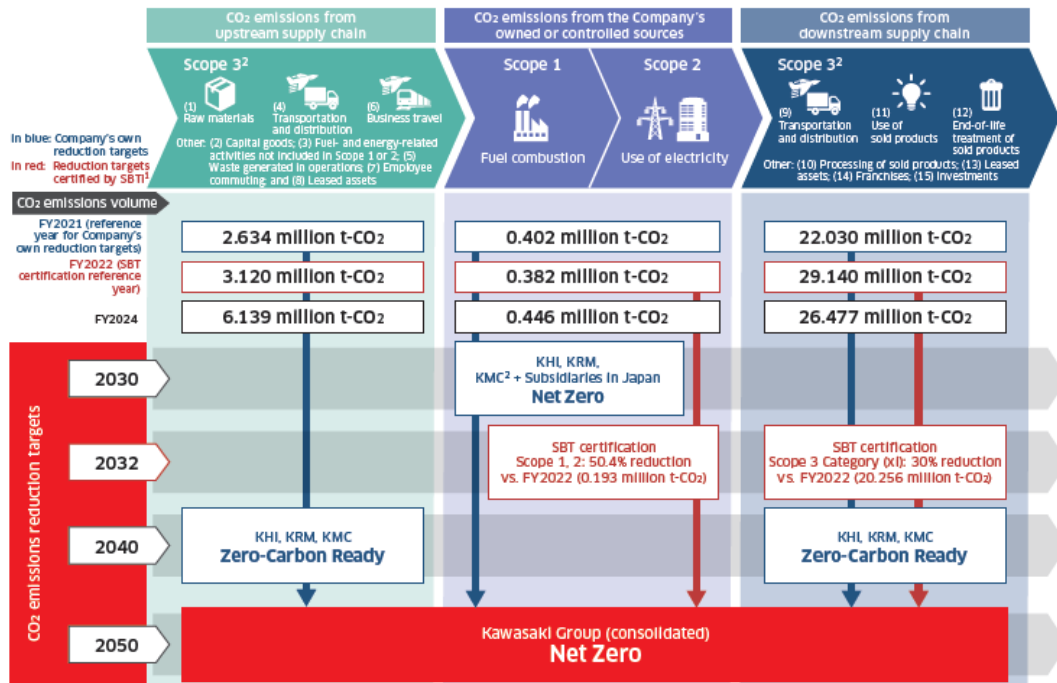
$CO_2$ emissions from upstream supply chain

$CO_2$ emissions from the Company's owned or controlled sources

$CO_2$ emissions from downstream supply chain

Scope $3^2$

(1) Raw materials

(4) Transportation and distribution

(6) Business travel

Other: (2) Capital goods; (3) Fuel- and energy-related activities not included in Scope 1 or 2; (5) Waste generated in operations; (7) Employee commuting; and (8) Leased assets

Scope 1

Fuel combustion

Scope 2

Use of electricity

Scope $3^2$

(9) Transportation and distribution

(11) Use of sold products

(12) End-of-life treatment of sold products

Other: (10) Processing of sold products; (13) Leased assets; (14) Franchises; (15) Investments

In blue: Company's own reduction targets

In red: Reduction targets certified by $SBTi^1$

$CO_2$ emissions volume

FY2021 (reference year for Company's own reduction targets)

FY2022 (SBT certification reference year)

FY2024

| | Upstream | Scope 1, 2 | Downstream |
|---|---|---|---|
| FY2021 | 2.634 million t-$CO_2$ | 0.402 million t-$CO_2$ | 22.030 million t-$CO_2$ |
| FY2022 | 3.120 million t-$CO_2$ | 0.382 million t-$CO_2$ | 29.140 million t-$CO_2$ |
| FY2024 | 6.139 million t-$CO_2$ | 0.446 million t-$CO_2$ | 26.477 million t-$CO_2$ |

$CO_2$ emissions reduction targets

2030

KHI, KRM, $KMC^2$ + Subsidiaries in Japan
Net Zero

2032

SBT certification
Scope 1, 2: 50.4% reduction vs. FY2022 (0.193 million t-$CO_2$)

SBT certification
Scope 3 Category (xi): 30% reduction vs. FY2022 (20.256 million t-$CO_2$)

2040

KHI, KRM, KMC
Zero-Carbon Ready

KHI, KRM, KMC
Zero-Carbon Ready

2050

Kawasaki Group (consolidated)
Net Zero